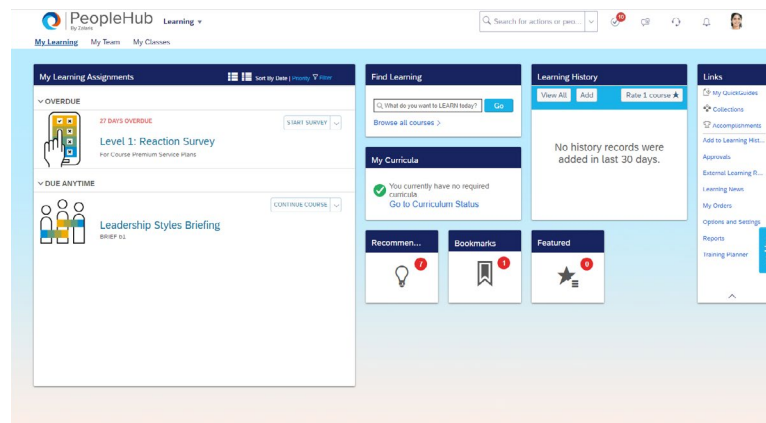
PeopleHub By Zoliers Learning

Search for actions or peo...

10

My Learning My Team My Classes

My Learning Assignments

Sort By Date | Priority Filter

OVERDUE

27 DAYS OVERDUE

START SURVEY

Level 1: Reaction Survey

For Course Premium Service Plans

DUE ANYTIME

CONTINUE COURSE

Leadership Styles Briefing

BRIEF 01

Find Learning

What do you want to LEARN today?

Go

Browse all courses >

My Curricula

You currently have no required curricula

Go to Curriculum Status

Recommen...

7

Bookmarks

1

Featured

0

Learning History

View All

Add

Rate 1 course

No history records were added in last 30 days.

Links

My QuickGuides

Collections

Accomplishments

Add to Learning Hist...

Approvals

External Learning R...

Learning News

My Orders

Options and Settings

Reports

Training Planner